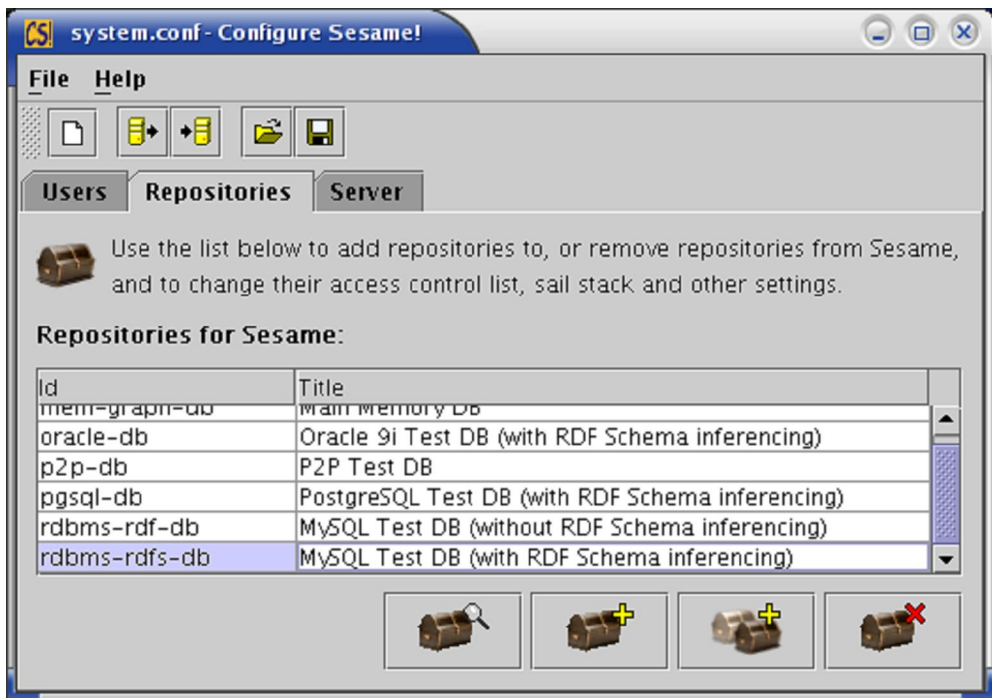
CS system.conf - Configure Sesame!

File Help

Users Repositories Server

Use the list below to add repositories to, or remove repositories from Sesame, and to change their access control list, sail stack and other settings.

Repositories for Sesame:

| Id | Title |
|---|---|
| mem-graph-db | Main Memory DB |
| oracle-db | Oracle 9i Test DB (with RDF Schema inferencing) |
| p2p-db | P2P Test DB |
| pgsql-db | PostgreSQL Test DB (with RDF Schema inferencing) |
| rdbms-rdf-db | MySQL Test DB (without RDF Schema inferencing) |
| rdbms-rdfs-db | MySQL Test DB (with RDF Schema inferencing) |